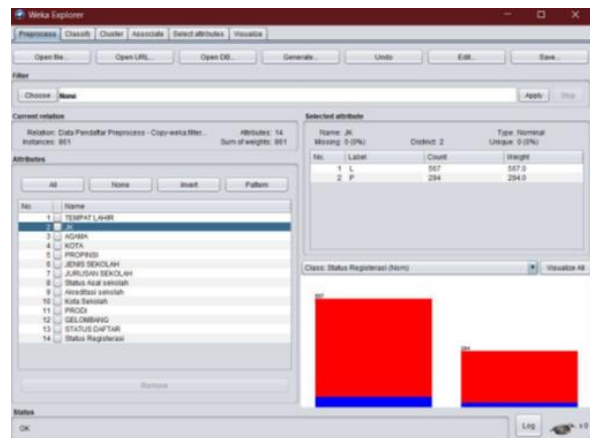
Weka Explorer

Preprocess | Classify | Cluster | Associate | Select attributes | Visualize

Open file... | Open URL... | Open DB... | Generate... | Undo | Edit... | Save...

Filter

Choose None

Apply | Stop

Current relation

Relation: Data Pendaftar Preprocess - Copy-weka.filter... Attributes: 14
Instances: 861 Sum of weights: 861

Attributes

All | None | Invert | Pattern

| No. | Name |
|---|---|
| 1 | TEMPAT LAHIR |
| 2 | JK |
| 3 | AGAMA |
| 4 | KOTA |
| 5 | PROPINSI |
| 6 | JENIS SEKOLAH |
| 7 | JURUSAN SEKOLAH |
| 8 | Status Asal sekolah |
| 9 | Akreditasi sekolah |
| 10 | Kota Sekolah |
| 11 | PRODI |
| 12 | GELOMBANG |
| 13 | STATUS DAFTAR |
| 14 | Status Registerasi |

Remove

Selected attribute

Name: JK Type: Nominal
Missing: 0 (0%) Distinct: 2 Unique: 0 (0%)

| No. | Label | Count | Weight |
|---|---|---|---|
| 1 | L | 567 | 567.0 |
| 2 | P | 294 | 294.0 |

Class: Status Registerasi (Nom)

Visualize All

567

294

Status

OK

Log

x 0